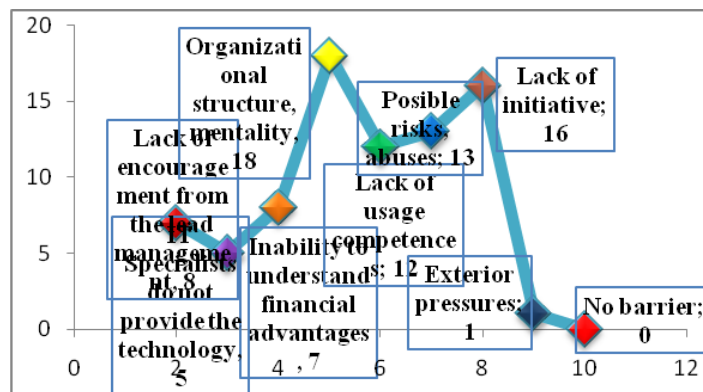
20
15
10
5
0
0
2
4
6
8
10
12

Organizational structure, mentality, 18

Posible risks, abuses; 13

Lack of initiative; 16

Lack of encouragement from the lead management; 8

Lack of usage competences; 12

Specialists do not provide the technology, 5

Inability to understand financial advantages, 7

Exterior pressures; 1

No barrier; 0